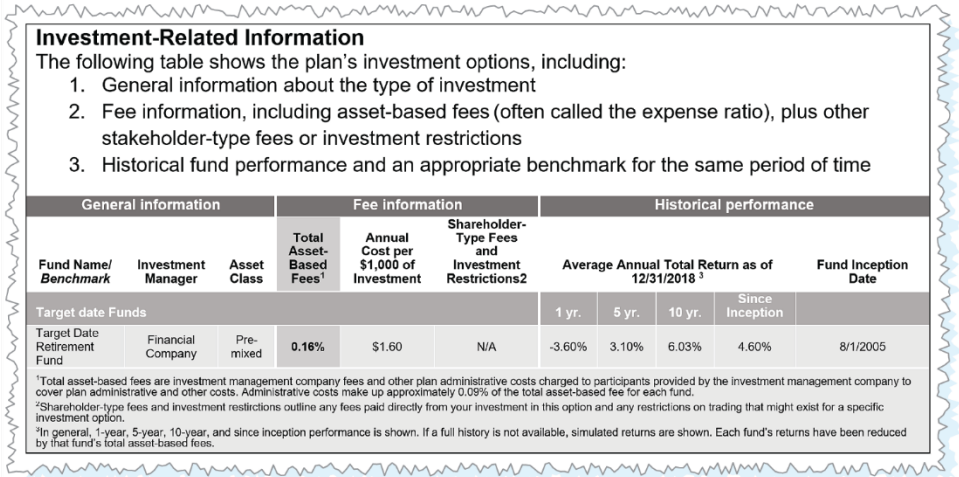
Investment-Related Information
The following table shows the plan's investment options, including:
1. General information about the type of investment
2. Fee information, including asset-based fees (often called the expense ratio), plus other stakeholder-type fees or investment restrictions
3. Historical fund performance and an appropriate benchmark for the same period of time

| General information | | | Fee information | | | Historical performance | | | | |
|---|---|---|---|---|---|---|---|---|---|---|
| Fund Name/ *Benchmark* | Investment Manager | Asset Class | Total Asset-Based Fees$^1$ | Annual Cost per $1,000 of Investment | Shareholder-Type Fees and Investment Restrictions2 | Average Annual Total Return as of 12/31/2018 $^3$ | | | | Fund Inception Date |
| Target date Funds | | | | | | 1 yr. | 5 yr. | 10 yr. | Since Inception | |
| Target Date Retirement Fund | Financial Company | Pre-mixed | 0.16% | $1.60 | N/A | -3.60% | 3.10% | 6.03% | 4.60% | 8/1/2005 |

$^1$Total asset-based fees are investment management company fees and other plan administrative costs charged to participants provided by the investment management company to cover plan administrative and other costs. Administrative costs make up approximately 0.09% of the total asset-based fee for each fund.
$^2$Shareholder-type fees and investment restrictions outline any fees paid directly from your investment in this option and any restrictions on trading that might exist for a specific investment option.
$^3$In general, 1-year, 5-year, 10-year, and since inception performance is shown. If a full history is not available, simulated returns are shown. Each fund's returns have been reduced by that fund's total asset-based fees.